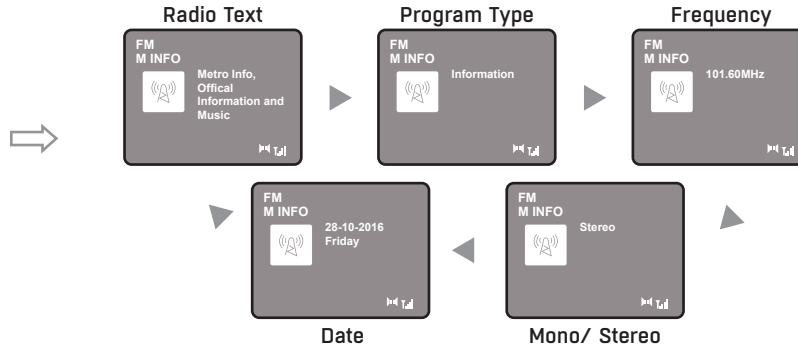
Radio Text

FM
M INFO

Metro Info, Offical Information and Music

Program Type

FM
M INFO

Information

Frequency

FM
M INFO

101.60MHz

FM
M INFO

28-10-2016
Friday

Date

FM
M INFO

Stereo

Mono/ Stereo